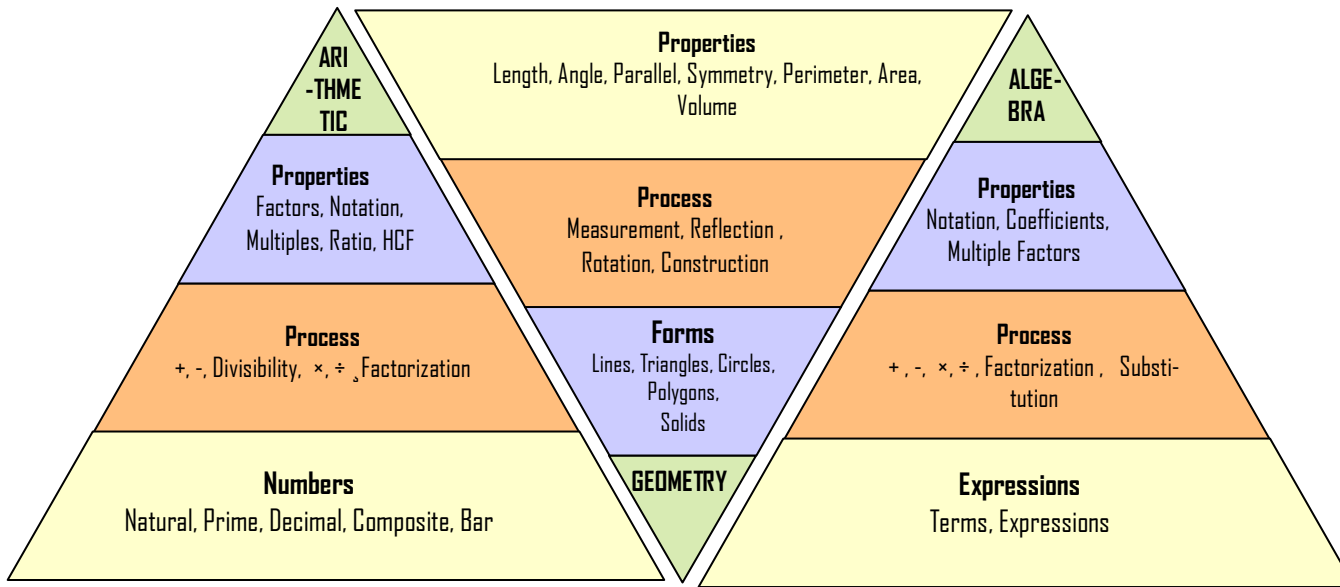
ARI
-THME
TIC

Properties
Factors, Notation, Multiples, Ratio, HCF

Process
+, -, Divisibility, ×, ÷ ¸Factorization

Numbers
Natural, Prime, Decimal, Composite, Bar

Properties
Length, Angle, Parallel, Symmetry, Perimeter, Area, Volume

Process
Measurement, Reflection , Rotation, Construction

Forms
Lines, Triangles, Circles, Polygons, Solids

GEOMETRY

ALGE-
BRA

Properties
Notation, Coefficients, Multiple Factors

Process
+ , -, ×, ÷ , Factorization , Substitution

Expressions
Terms, Expressions